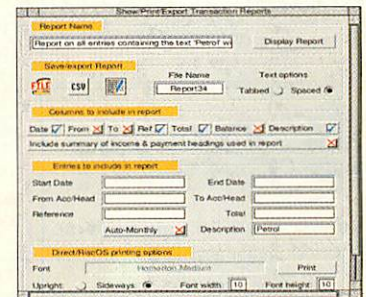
Show/Print/Export Transaction Reports

Report Name

Report on all entries containing the text 'Petrol' w

Display Report

Save/export Report

FILE CSV

File Name

Report34

Text options

Tabbed Spaced

Columns to include in report

Date From To Ref Total Balance Description

Include summary of income & payment headings used in report

Entries to include in report

Start Date

End Date

From Acc/Head

To Acc/Head

Reference

Total

Auto-Monthly

Description Petrol

Direct/RiscOS printing options

Font Homerton.Medium

Print

Upright Sideways Font width 10 Font height 10